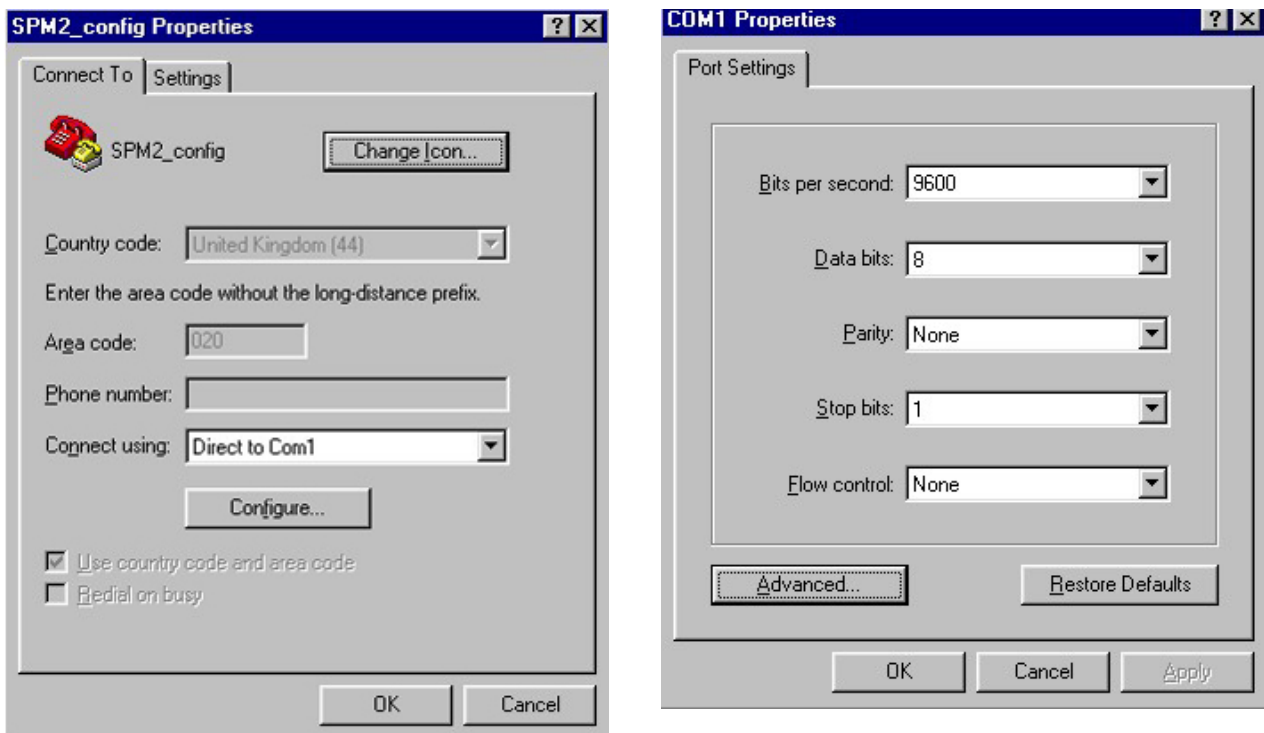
SPM2_config Properties

?

Connect To | Settings

SPM2_config

Change Icon...

Country code: United Kingdom (44)

Enter the area code without the long-distance prefix.

Area code: 020

Phone number:

Connect using: Direct to Com1

Configure...

Use country code and area code

Redial on busy

OK

Cancel

COM1 Properties

?

Port Settings

Bits per second: 9600

Data bits: 8

Parity: None

Stop bits: 1

Flow control: None

Advanced...

Restore Defaults

OK

Cancel

Apply